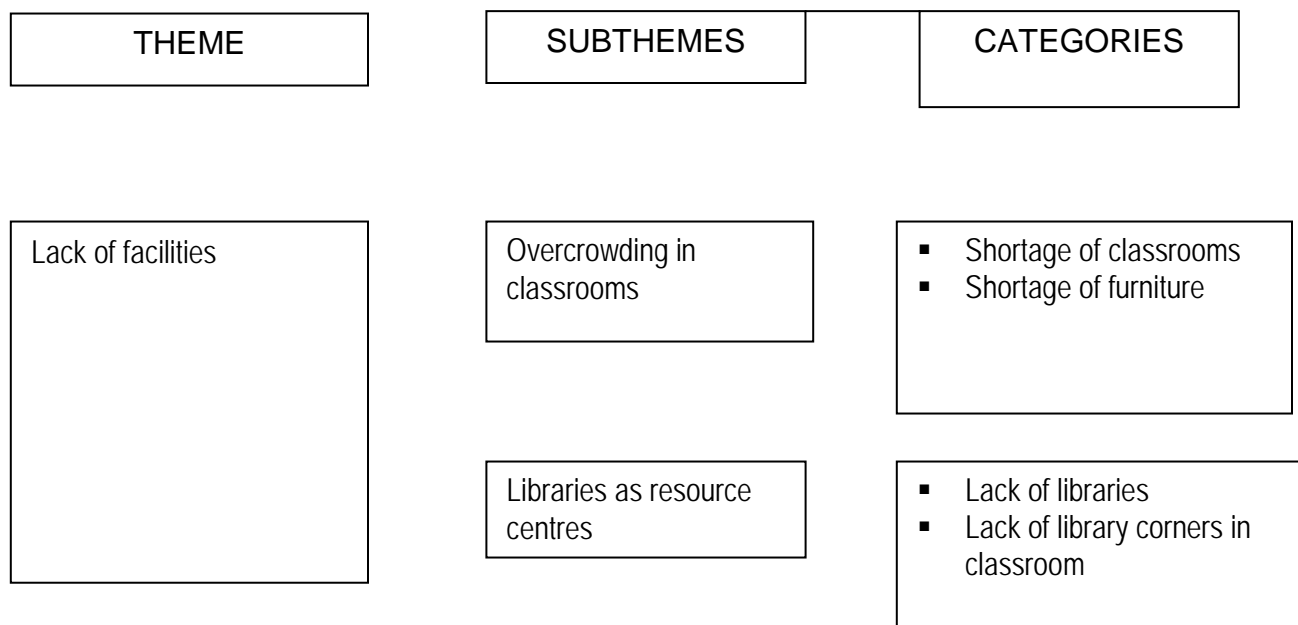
THEME

SUBTHEMES

CATEGORIES

Lack of facilities

Overcrowding in classrooms

- Shortage of classrooms
- Shortage of furniture

Libraries as resource centres

- Lack of libraries
- Lack of library corners in classroom